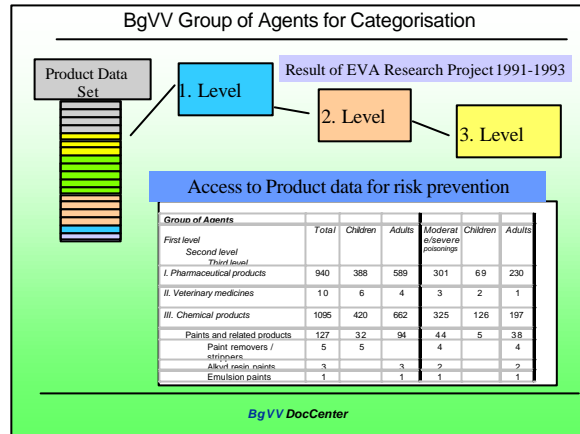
BgVV Group of Agents for Categorisation

Product Data Set

1. Level

2. Level

3. Level

Result of EVA Research Project 1991-1993

Access to Product data for risk prevention

| Group of Agents First level Second level Third level | Total | Children | Adults | Moderate/severe poisonings | Children | Adults |
|---|---|---|---|---|---|---|
| I. Pharmaceutical products | 940 | 388 | 589 | 301 | 69 | 230 |
| II. Veterinary medicines | 10 | 6 | 4 | 3 | 2 | 1 |
| III. Chemical products | 1095 | 420 | 662 | 325 | 126 | 197 |
| Paints and related products | 127 | 32 | 94 | 44 | 5 | 38 |
| Paint removers / strippers | 5 | 5 | | 4 | | 4 |
| Alkyd resin paints | 3 | | 3 | 2 | | 2 |
| Emulsion paints | 1 | | 1 | 1 | | 1 |

BgVV DocCenter